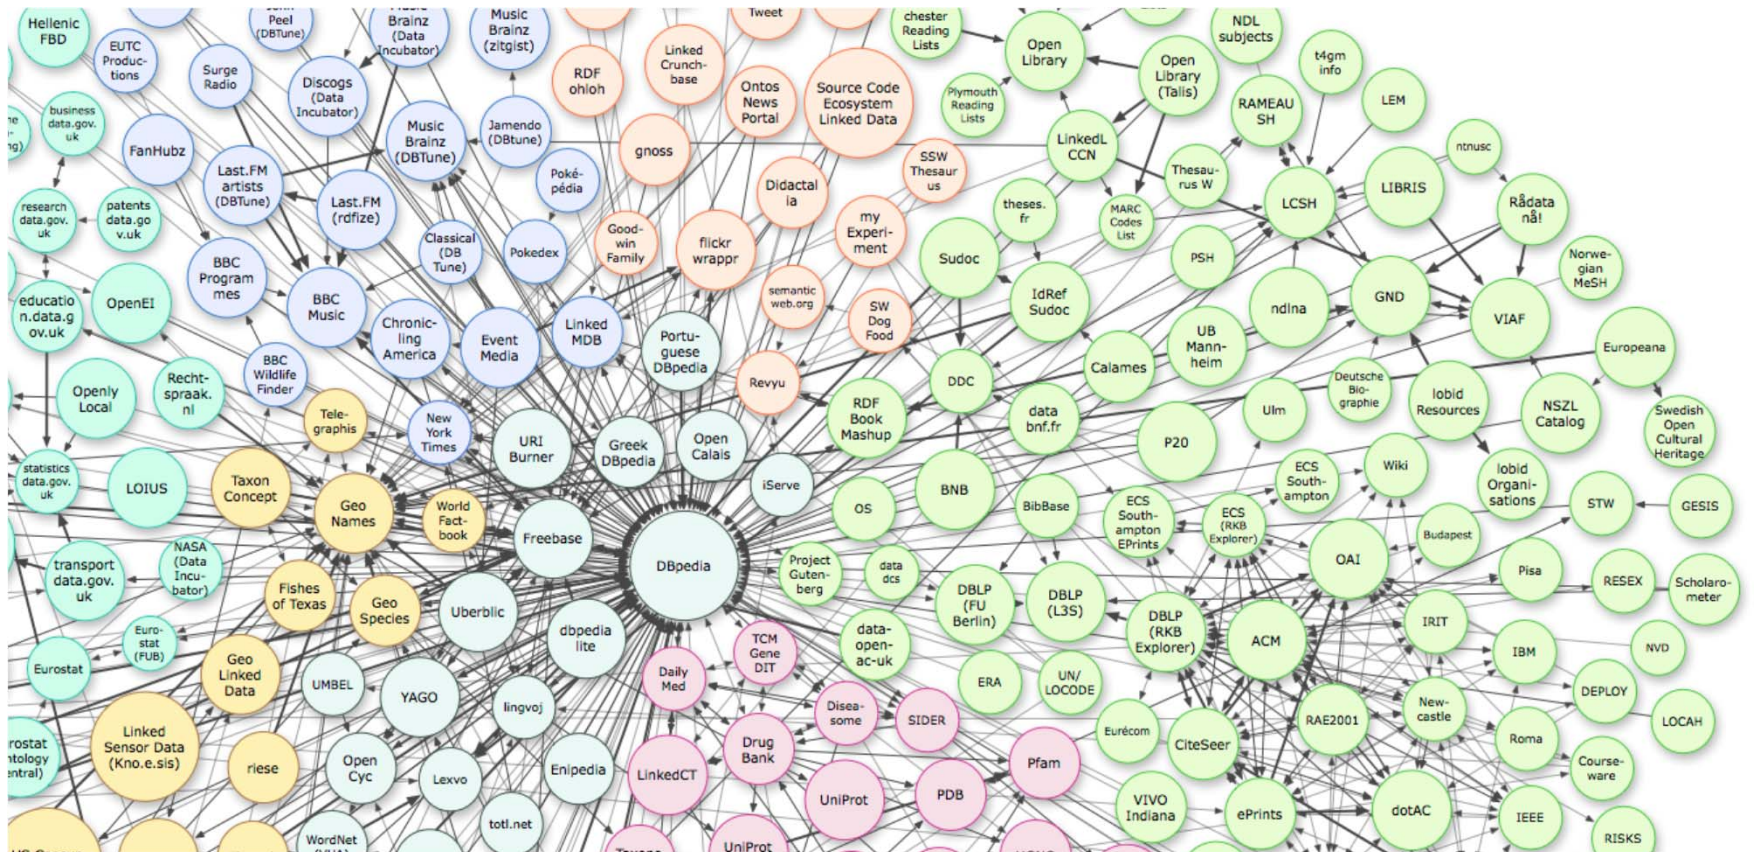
Hellenic FBD
EUTC Productions
Peel (DBTune)
Music Brainz (Data Incubator)
Music Brainz (zitgist)
RDF ohloh
Linked Crunchbase
Tweet
chester Reading Lists
Open Library
NDL subjects
Surge Radio
Discogs (Data Incubator)
Ontos News Portal
Source Code Ecosystem Linked Data
Plymouth Reading Lists
Open Library (Talis)
t4gm info
business data.gov.uk
FanHubz
Music Brainz (DBTune)
Jamendo (DBtune)
gnoss
RAMEAU SH
LEM
Last.FM artists (DBTune)
Last.FM (rdfize)
Poképédia
Didactal ia
SSW Thesaurus
LinkedL CCN
ntnusc
research data.gov.uk
patents data.gov.uk
Classical (DB Tune)
Good-win Family
flickr wrappr
my Experiment
theses.fr
MARC Codes List
Thesaurus W
LCSH
LIBRIS
Rådata nå!
BBC Program mes
Pokedex
semantic web.org
Sudoc
PSH
Norwegian MeSH
educatio n.data.gov.uk
OpenEI
BBC Music
Chronicling America
Event Media
Linked MDB
Portuguese DBpedia
SW Dog Food
IdRef Sudoc
ndlna
GND
VIAF
BBC Wildlife Finder
UB Mannheim
Europeana
Openly Local
Rechtspraak.nl
Revyu
DDC
Calames
Deutsche Biographie
lobid Resources
NSZL Catalog
Telegraphis
New York Times
URI Burner
Greek DBpedia
Open Calais
RDF Book Mashup
data bnf.fr
Ulm
P20
Swedish Open Cultural Heritage
statistics data.gov.uk
LOIUS
Taxon Concept
Geo Names
World Fact-book
iServe
BNB
Wiki
ECS Southampton
lobid Organisations
Freebase
OS
BibBase
ECS Southampton EPrints
ECS (RKB Explorer)
STW
GESIS
transport data.gov.uk
NASA (Data Incubator)
DBpedia
Project Gutenberg
data dcs
Budapest
OAI
Pisa
RESEX
Scholarometer
Fishes of Texas
Geo Species
Uberblic
DBLP (FU Berlin)
DBLP (L3S)
DBLP (RKB Explorer)
Eurostat (FUB)
dbpedia lite
TCM Gene DIT
data-open-ac-uk
ACM
IRIT
Eurostat
Geo Linked Data
UMBEL
Daily Med
IBM
NVD
YAGO
lingvoj
ERA
UN/LOCODE
DEPLOY
New-castle
Linked Sensor Data (Kno.e.sis)
Diseasome
SIDER
Eurécom
CiteSeer
RAE2001
LOCAH
Drug Bank
Roma
rostat ntology ntral)
riese
Open Cyc
Lexvo
Enipedia
LinkedCT
Pfam
Courseware
UniProt
PDB
VIVO Indiana
ePrints
dotAC
IEEE
WordNet
totl.net
UniProt
RISKS